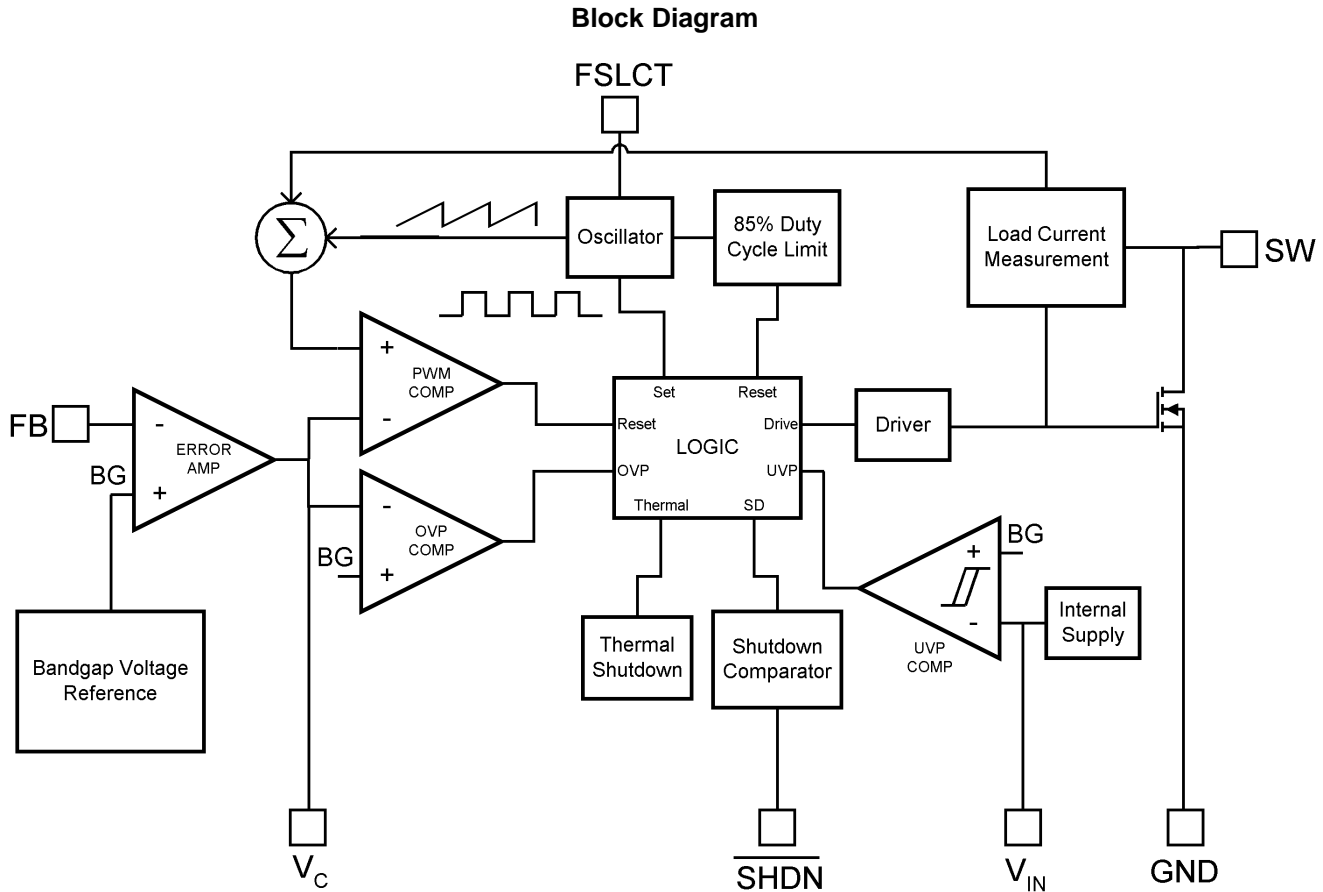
Block Diagram

FSLCT

$\Sigma$

Oscillator

85% Duty Cycle Limit

Load Current Measurement

SW

+
-
PWM COMP

FB

-
+
ERROR AMP

BG

Set
Reset
Reset
Drive
LOGIC
OVP
UVP
Thermal
SD

Driver

-
+
OVP COMP

BG

+
-
BG
UVP COMP

Internal Supply

Bandgap Voltage Reference

Thermal Shutdown

Shutdown Comparator

$V_C$

$\overline{SHDN}$

$V_{IN}$

GND